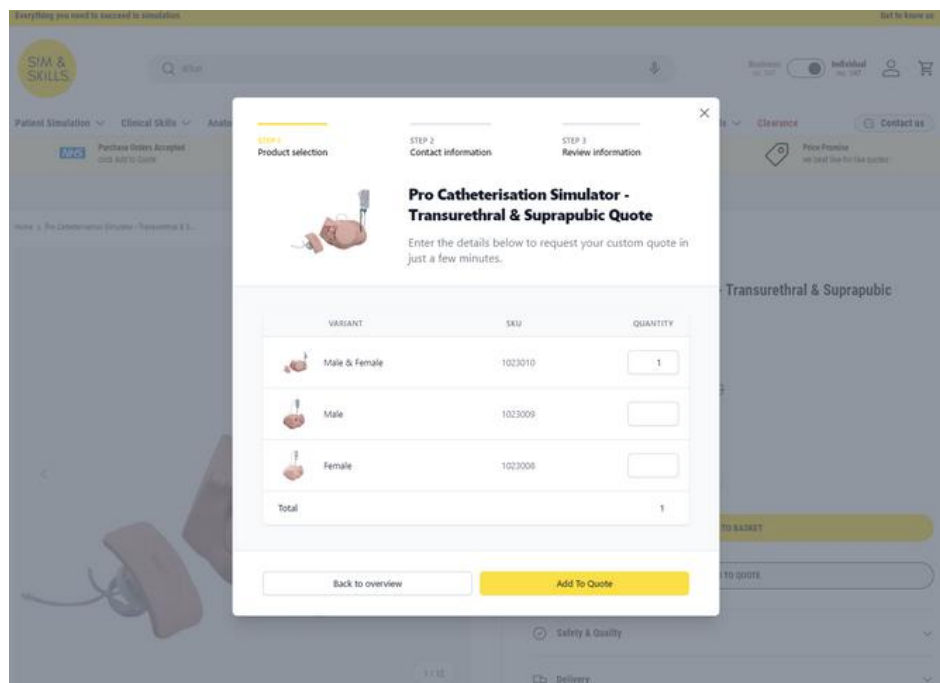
Everything you need to succeed in simulation

Get to know us

SIM & SKILLS

Q What

Business exc. VAT

Individual inc. VAT

Patient Simulation

Clinical Skills

Clearance

Contact us

NHS Purchase Orders Accepted click Add to Quote

Price Promise we beat like for like quotes

STEP 1
Product selection

STEP 2
Contact information

STEP 3
Review information

Pro Catheterisation Simulator - Transurethral & Suprapubic Quote

Enter the details below to request your custom quote in just a few minutes.

| VARIANT | SKU | QUANTITY |
|---|---|---|
| Male & Female | 1023010 | 1 |
| Male | 1023009 | |
| Female | 1023008 | |
| Total | | 1 |

Back to overview

Add To Quote

- Transurethral & Suprapubic

TO BASKET

TO QUOTE

Safety & Quality

Delivery

1 / 10